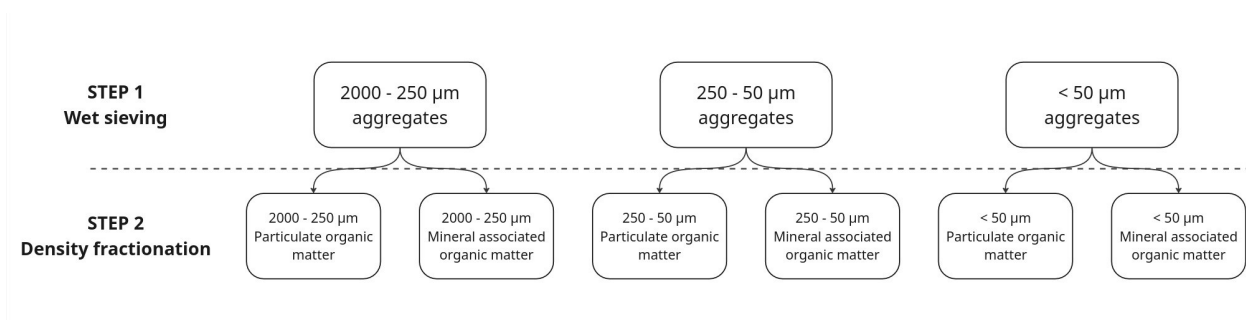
STEP 1
Wet sieving

2000 - 250 μm aggregates

250 - 50 μm aggregates

< 50 μm aggregates

STEP 2
Density fractionation

2000 - 250 μm Particulate organic matter

2000 - 250 μm Mineral associated organic matter

250 - 50 μm Particulate organic matter

250 - 50 μm Mineral associated organic matter

< 50 μm Particulate organic matter

< 50 μm Mineral associated organic matter